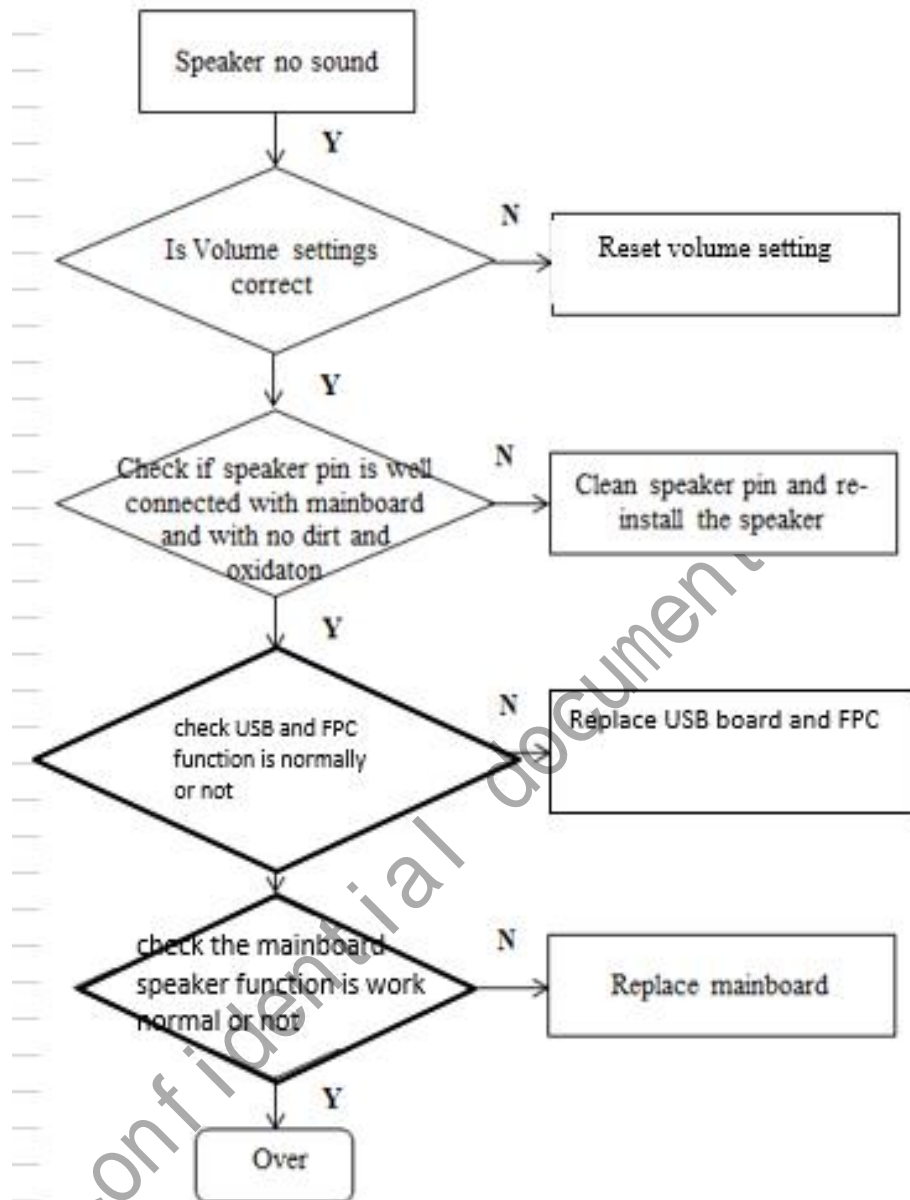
Speaker no sound

Y

Is Volume settings correct

N

Reset volume setting

Y

Check if speaker pin is well connected with mainboard and with no dirt and oxidaton

N

Clean speaker pin and re-install the speaker

Y

check USB and FPC function is normally or not

N

Replace USB board and FPC

check the mainboard speaker function is work normal or not

N

Replace mainboard

Y

Over

confidential document